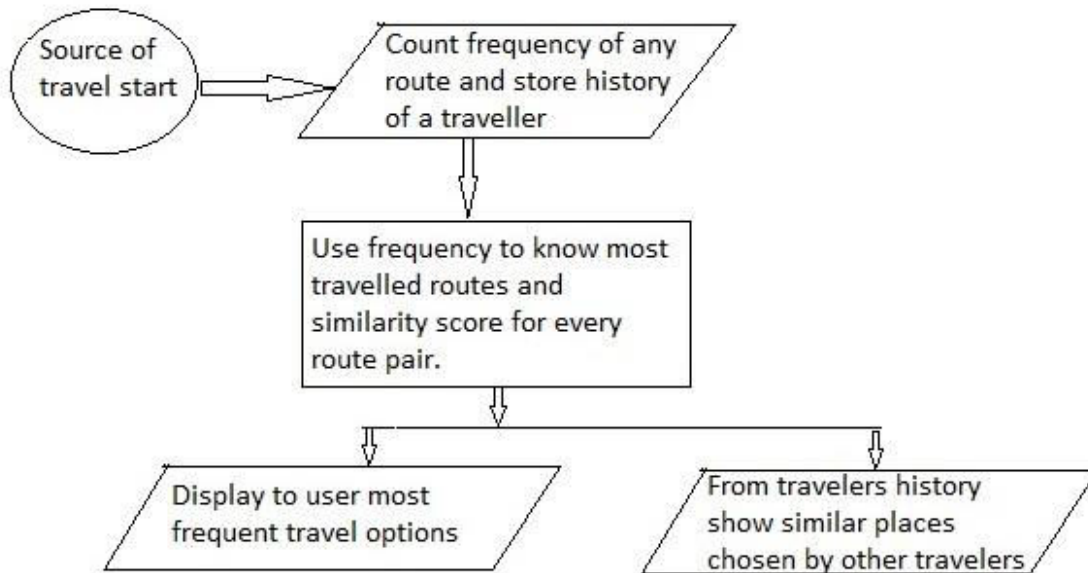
Source of travel start

Count frequency of any route and store history of a traveller

Use frequency to know most travelled routes and similarity score for every route pair.

Display to user most frequent travel options

From travelers history show similar places chosen by other travelers